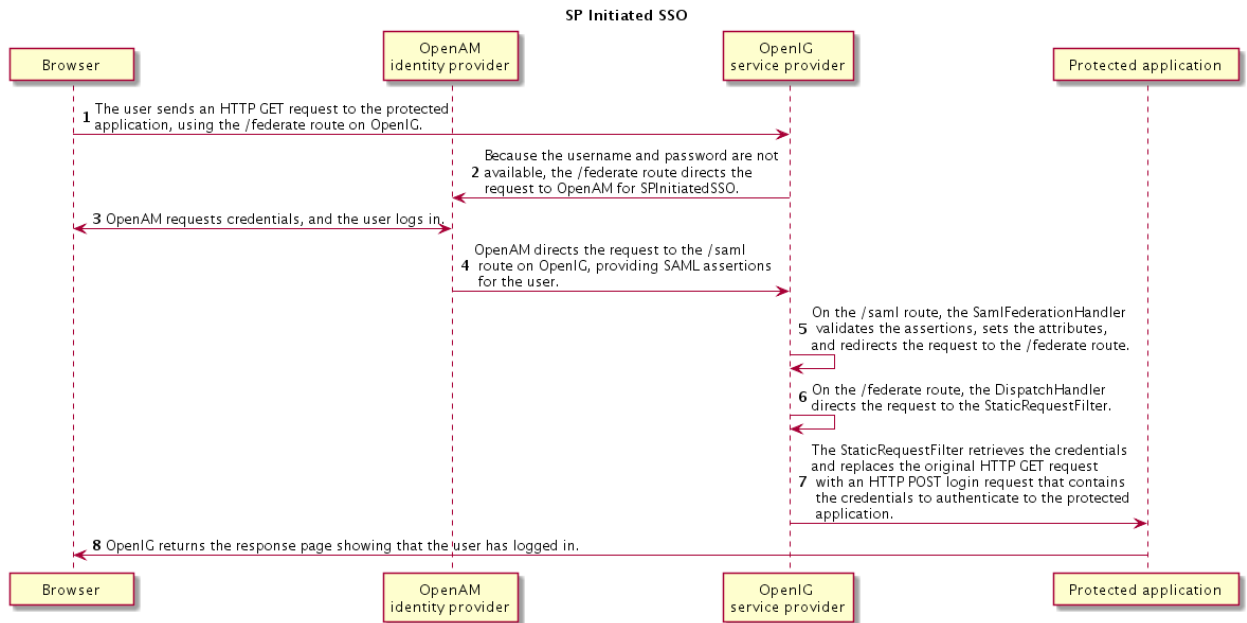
SP Initiated SSO

Browser

OpenAM identity provider

OpenIG service provider

Protected application

1 The user sends an HTTP GET request to the protected application, using the /federate route on OpenIG.

2 Because the username and password are not available, the /federate route directs the request to OpenAM for SPInitiatedSSO.

3 OpenAM requests credentials, and the user logs in.

4 OpenAM directs the request to the /saml route on OpenIG, providing SAML assertions for the user.

5 On the /saml route, the SamlFederationHandler validates the assertions, sets the attributes, and redirects the request to the /federate route.

6 On the /federate route, the DispatchHandler directs the request to the StaticRequestFilter.

7 The StaticRequestFilter retrieves the credentials and replaces the original HTTP GET request with an HTTP POST login request that contains the credentials to authenticate to the protected application.

8 OpenIG returns the response page showing that the user has logged in.

Browser

OpenAM identity provider

OpenIG service provider

Protected application